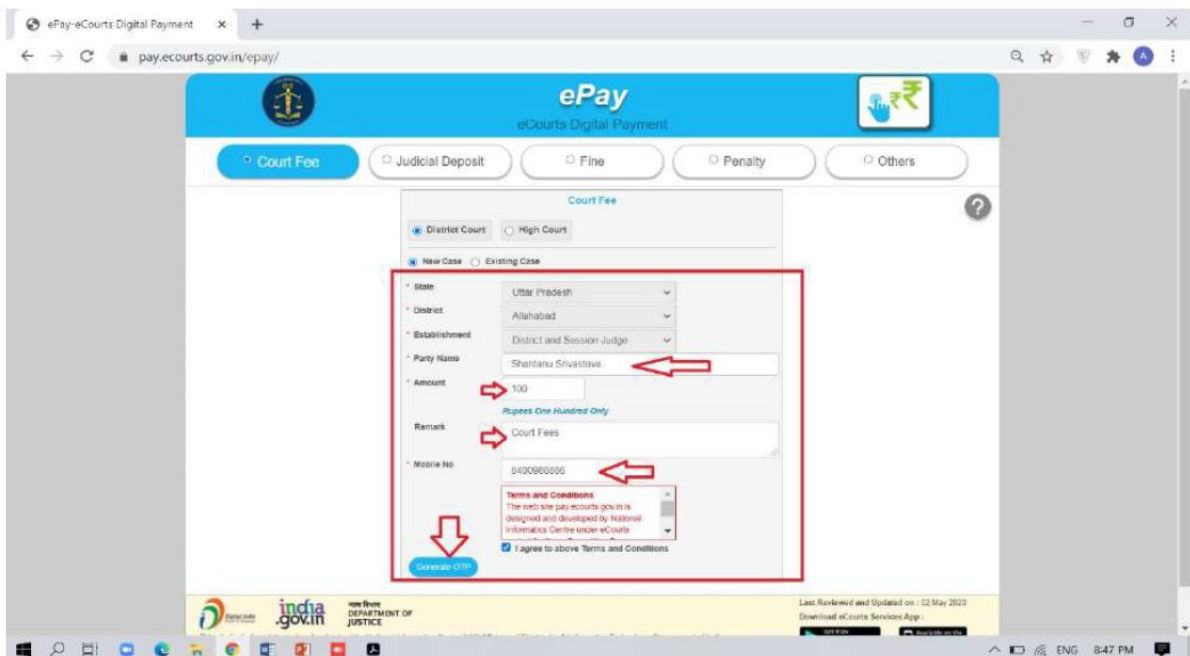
ePay-eCourts Digital Payment ×

pay.ecourts.gov.in/epay/

ePay
eCourts Digital Payment

Court Fee | Judicial Deposit | Fine | Penalty | Others

Court Fee

District Court | High Court

New Case | Existing Case

* State | Uttar Pradesh
* District | Allahabad
* Establishment | District and Session Judge
* Party Name | Shantanu Srivastava
* Amount | 100
Rupees One Hundred Only
Remark | Court Fees
* Mobile No | 8400986886

Terms and Conditions
The web site pay.ecourts.gov.in is designed and developed by National Informatics Centre under eCourts

I agree to above Terms and Conditions

Generate OTP

india.gov.in

न्याय विभाग
DEPARTMENT OF JUSTICE

Last Reviewed and Updated on : 02 May 2020
Download eCourts Services App :

ENG 8:47 PM